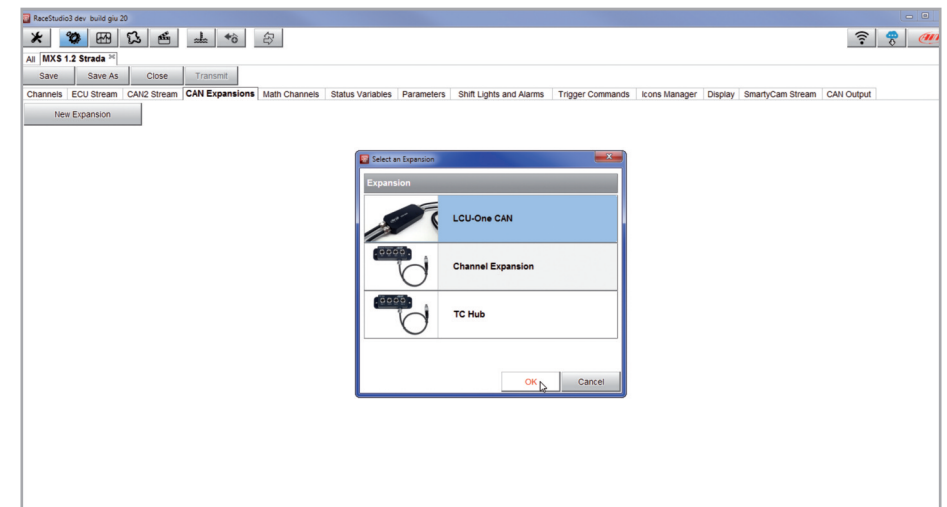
RaceStudio3 dev build giu 20

All MXS 1.2 Strada

Save Save As Close Transmit

Channels ECU Stream CAN2 Stream CAN Expansions Math Channels Status Variables Parameters Shift Lights and Alarms Trigger Commands Icons Manager Display SmartyCam Stream CAN Output

New Expansion

Select an Expansion

Expansion

LCU-One CAN

Channel Expansion

TC Hub

OK Cancel